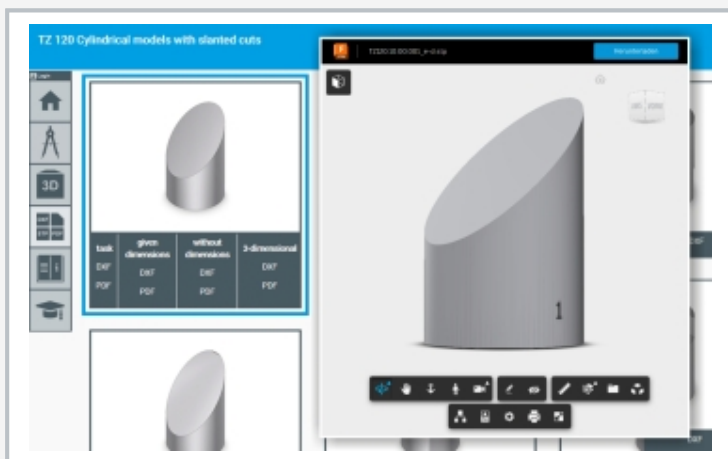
TZ 120 Cylindrical models with slanted cuts

3D

| task | given dimensions | without dimensions | 3-dimensional |
|---|---|---|---|
| DXF | DXF | DXF | DXF |
| PDF | PDF | PDF | PDF |

TZ120.00.00.001_e-d.zip

Herunterladen

1

DXF

DXF